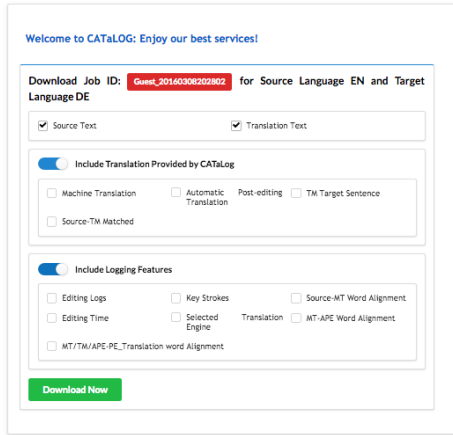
Welcome to CATaLOG: Enjoy our best services!

Download Job ID: Guest_20160308202802 for Source Language EN and Target Language DE

Source Text

Translation Text

Include Translation Provided by CATaLog

Machine Translation

Automatic Post-editing Translation

TM Target Sentence

Source-TM Matched

Include Logging Features

Editing Logs

Key Strokes

Source-MT Word Alignment

Editing Time

Selected Translation Engine

MT-APE Word Alignment

MT/TM/APE-PE_Translation word Alignment

Download Now